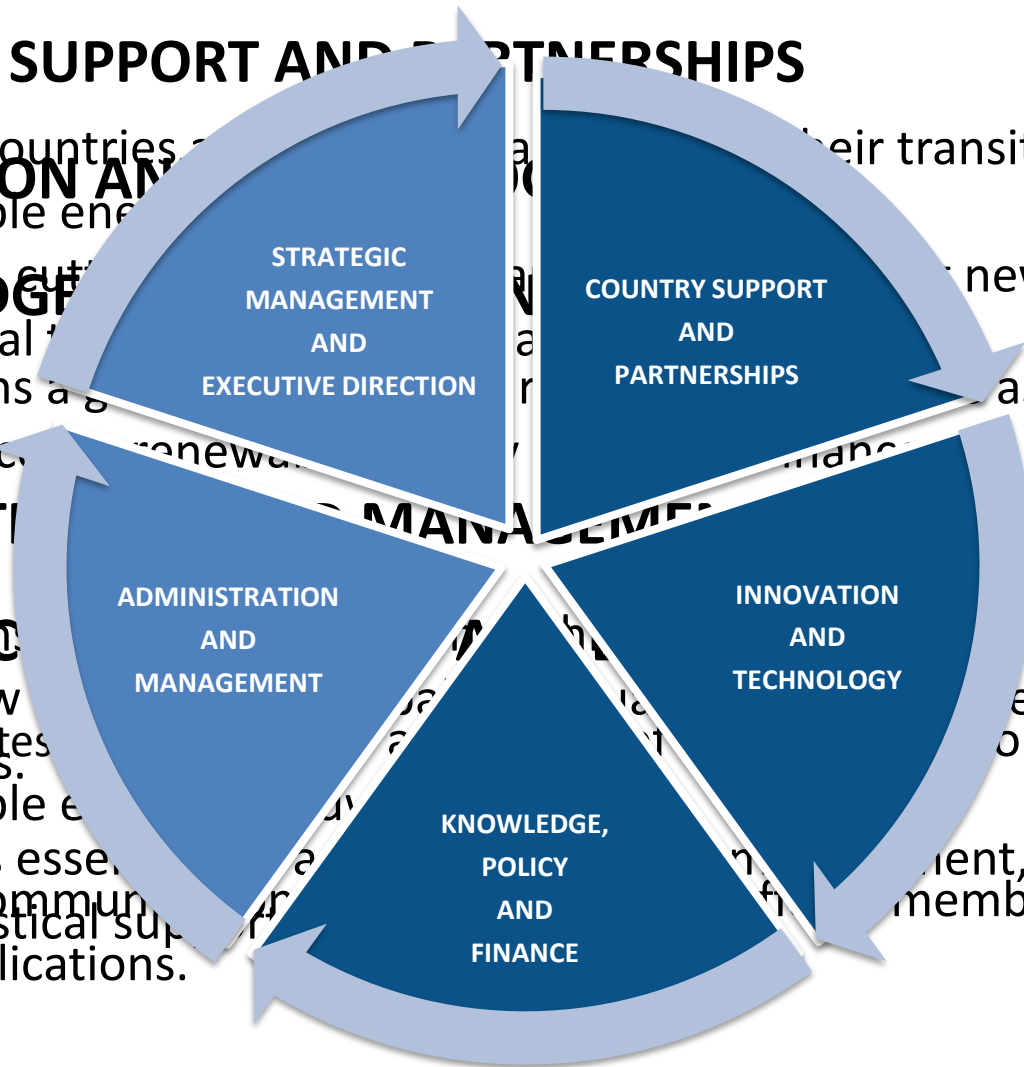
STRATEGIC MANAGEMENT AND EXECUTIVE DIRECTION

COUNTRY SUPPORT AND PARTNERSHIPS

INNOVATION AND TECHNOLOGY

KNOWLEDGE, POLICY AND FINANCE

ADMINISTRATION AND MANAGEMENT

SUPPORT AND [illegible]RTNERSHIPS
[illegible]ountries a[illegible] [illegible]a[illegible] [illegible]heir transit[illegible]
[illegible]ON AN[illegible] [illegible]
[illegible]ble ene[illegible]
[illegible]OG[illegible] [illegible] nev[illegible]
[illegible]al t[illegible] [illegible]a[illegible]
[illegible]ns a g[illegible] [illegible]r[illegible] a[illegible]
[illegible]renewa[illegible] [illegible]y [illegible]nanc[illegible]
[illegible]MANAGEME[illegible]
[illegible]tes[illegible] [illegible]s.
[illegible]ble e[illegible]
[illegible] essen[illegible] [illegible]a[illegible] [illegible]ment,
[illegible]ommun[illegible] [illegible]memb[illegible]
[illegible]stical sup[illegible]
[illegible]lications.